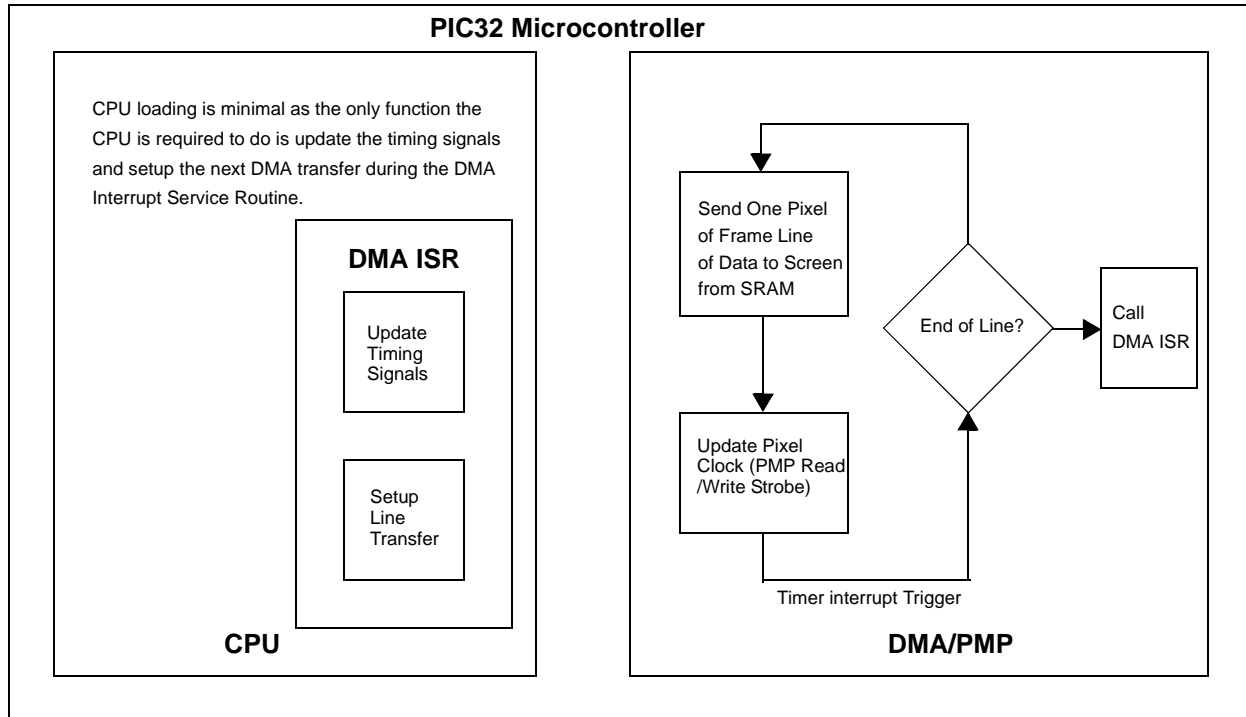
PIC32 Microcontroller

CPU loading is minimal as the only function the CPU is required to do is update the timing signals and setup the next DMA transfer during the DMA Interrupt Service Routine.

DMA ISR

Update Timing Signals

Setup Line Transfer

CPU

Send One Pixel of Frame Line of Data to Screen from SRAM

End of Line?

Call DMA ISR

Update Pixel Clock (PMP Read /Write Strobe)

Timer interrupt Trigger

DMA/PMP